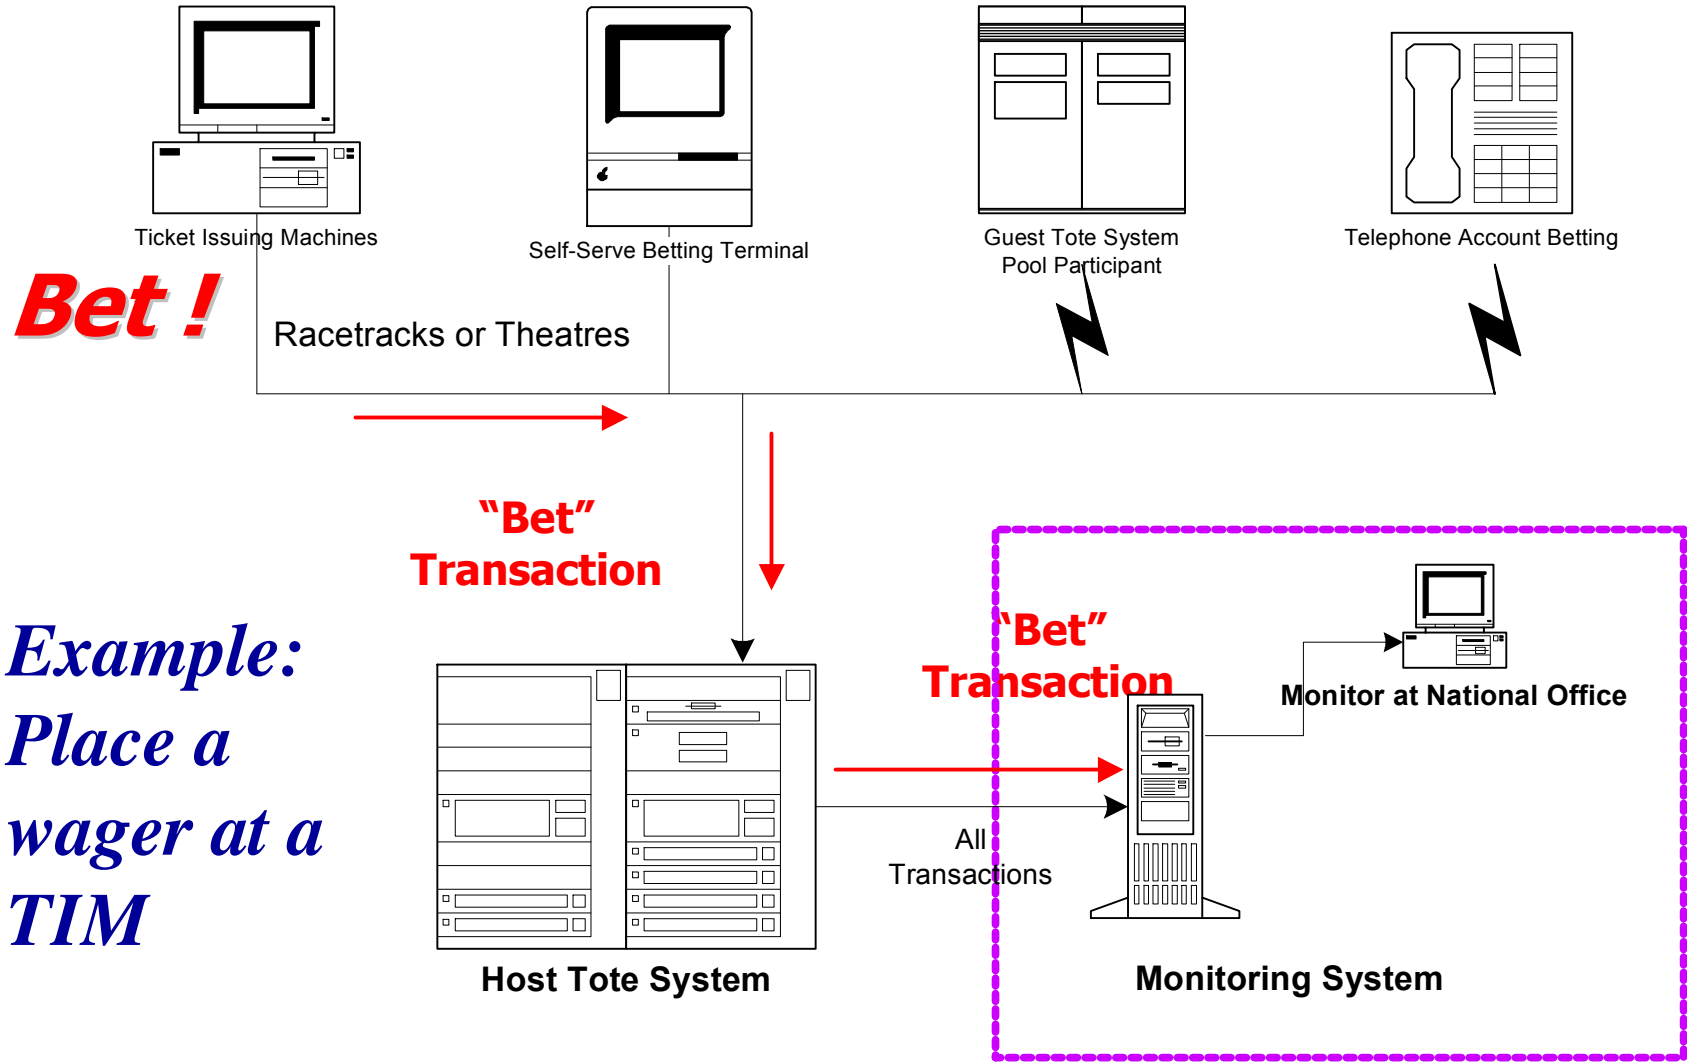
Ticket Issuing Machines

Self-Serve Betting Terminal

Guest Tote System Pool Participant

Telephone Account Betting

Bet !

Racetracks or Theatres

“Bet” Transaction

Example: Place a wager at a TIM

“Bet” Transaction

Monitor at National Office

All Transactions

Host Tote System

Monitoring System